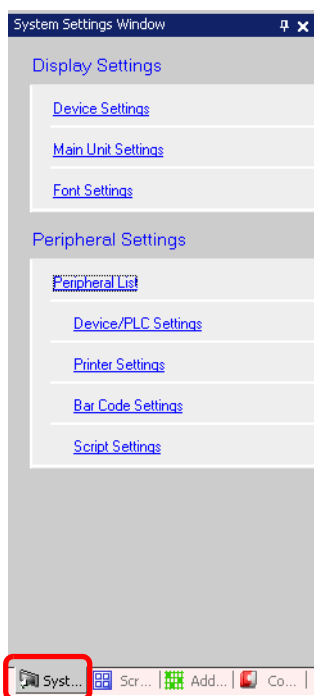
System Settings Window

Display Settings

Device Settings

Main Unit Settings

Font Settings

Peripheral Settings

Peripheral List

Device/PLC Settings

Printer Settings

Bar Code Settings

Script Settings

Syst... Scr... Add... Co...